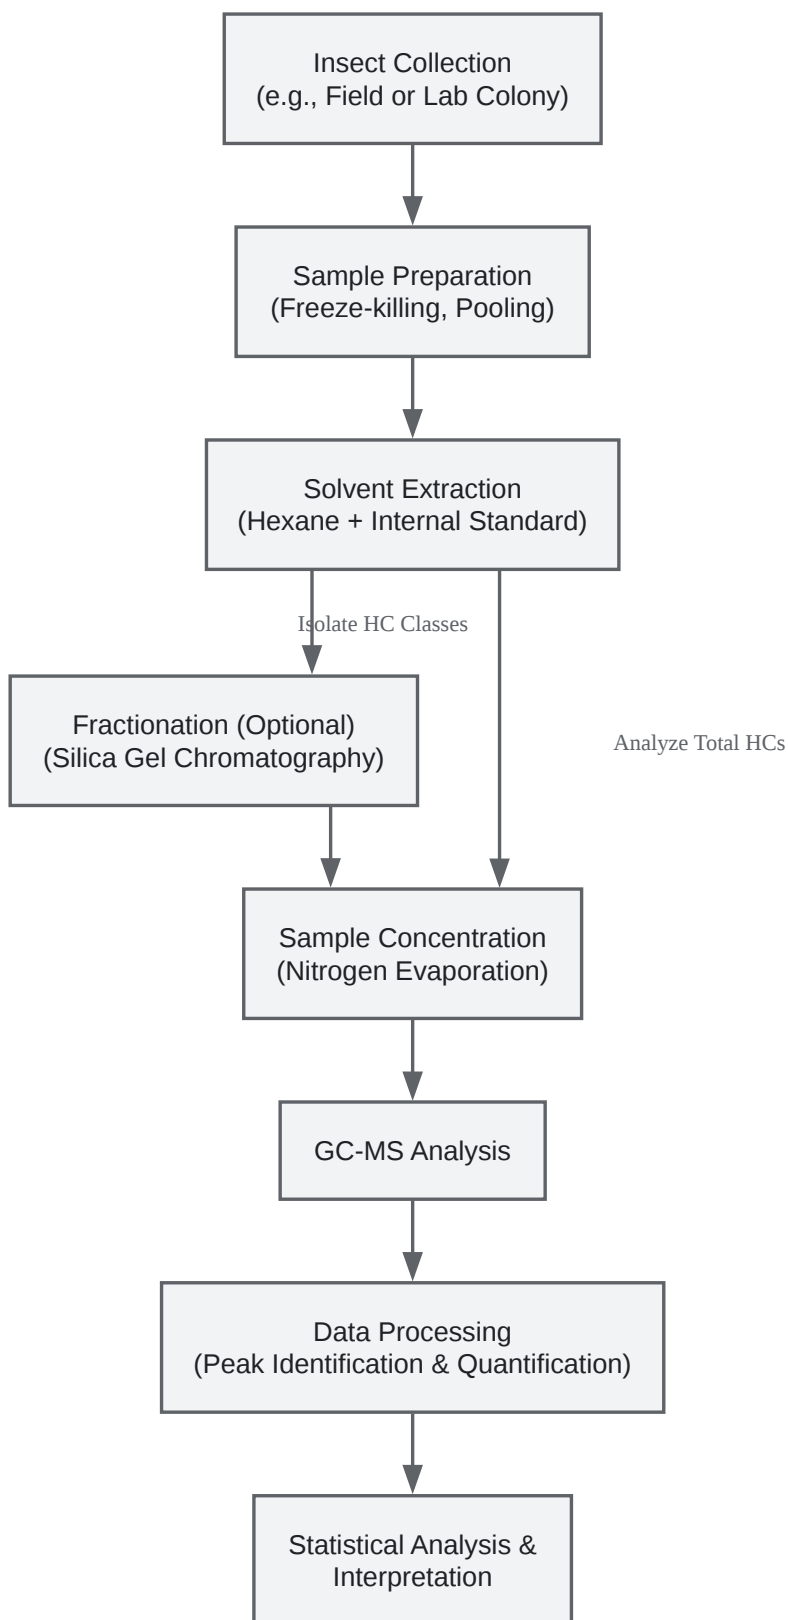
Insect Collection
(e.g., Field or Lab Colony)

Sample Preparation
(Freeze-killing, Pooling)

Solvent Extraction
(Hexane + Internal Standard)

Isolate HC Classes

Fractionation (Optional)
(Silica Gel Chromatography)

Analyze Total HCs

Sample Concentration
(Nitrogen Evaporation)

GC-MS Analysis

Data Processing
(Peak Identification & Quantification)

Statistical Analysis &
Interpretation